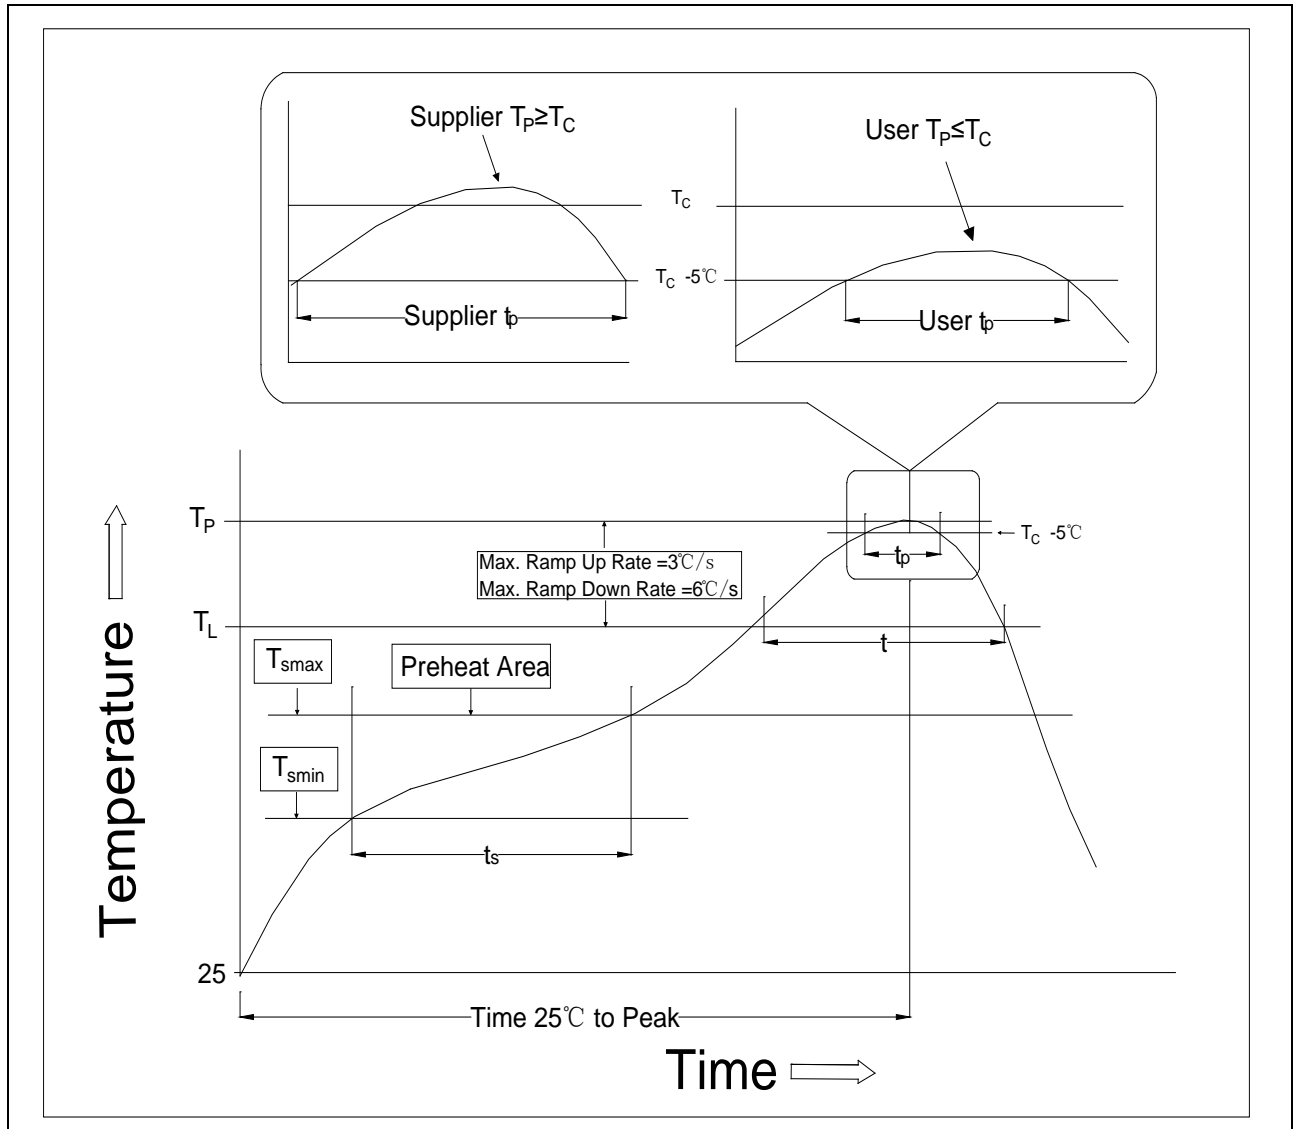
Supplier $T_P \geq T_C$

$T_C$

$T_C$ -5℃

Supplier $t_p$

User $T_P \leq T_C$

User $t_p$

$T_P$

Max. Ramp Up Rate =3℃/s
Max. Ramp Down Rate =6℃/s

$t_p$

← $T_C$ -5℃

$T_L$

t

$T_{smax}$

Preheat Area

$T_{smin}$

$t_s$

Temperature

25

Time 25℃ to Peak

Time